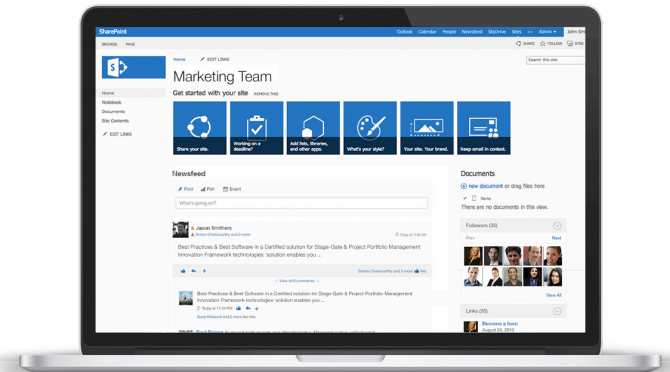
SharePoint

Outlook Calendar People Newsfeed SkyDrive Sites ... Admin John Smi

BROWSE PAGE

SHARE FOLLOW SYNC

Home EDIT LINKS

Search this site

Marketing Team

Get started with your site REMOVE THIS

Home
Notebook
Documents
Site Contents

EDIT LINKS

Share your site.

Working on a deadline?

Add lists, libraries, and other apps.

What's your style?

Your site. Your brand.

Keep email in context.

Newsfeed

Post Poll Event

What's going on?

Jason Smithers

Best Practices & Best Software in a Certified solution for Stage-Gate & Project Portfolio Management Innovation Framework technologies :solution enables you ...

View all comments

Best Practices & Best Software in a Certified solution for Stage-Gate & Project Portfolio Management Innovation Framework technologies :solution enables you ...

Documents

new document or drag files here

Name

There are no documents in this view.

Followers (35)

Prev Next

View All

Links (35)

Become a hero

August 24, 2013